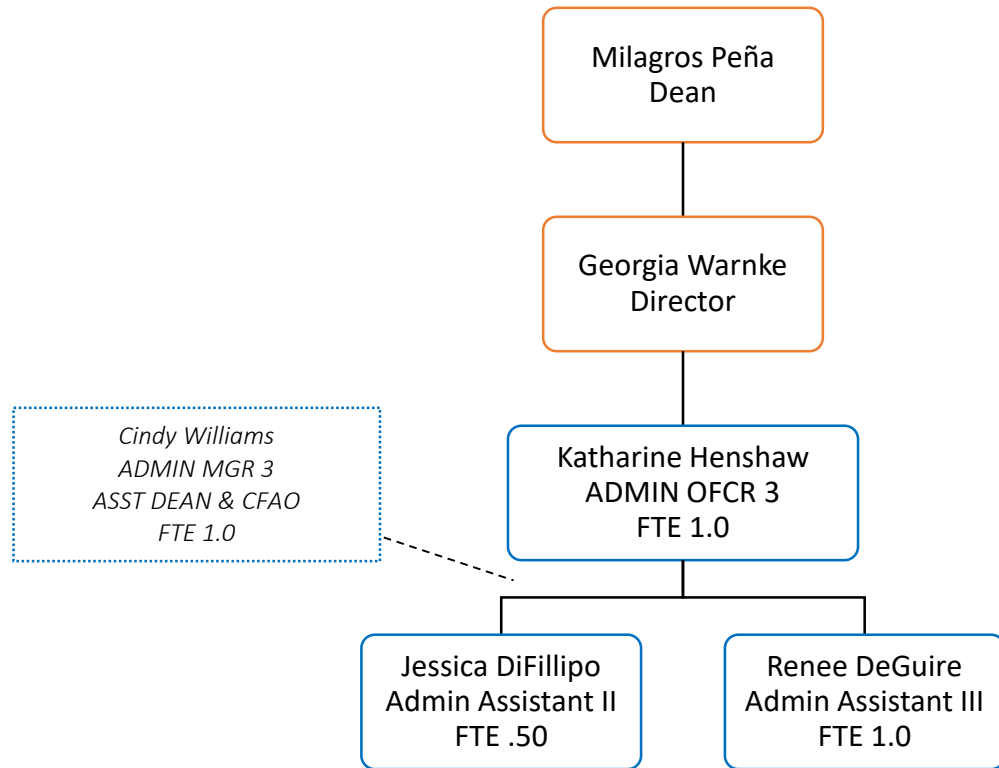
Milagros Peña
Dean

Georgia Warnke
Director

Cindy Williams
ADMIN MGR 3
ASST DEAN & CFAO
FTE 1.0

Katharine Henshaw
ADMIN OFCR 3
FTE 1.0

Jessica DiFillipo
Admin Assistant II
FTE .50

Renee DeGuire
Admin Assistant III
FTE 1.0